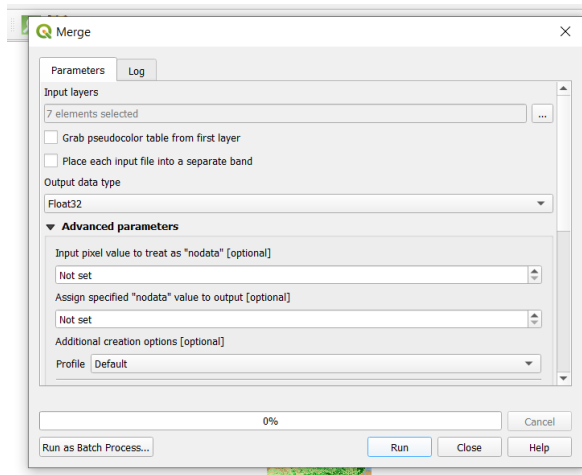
Merge

Parameters
Log

Input layers
7 elements selected
...
Grab pseudocolor table from first layer
Place each input file into a separate band
Output data type
Float32
Advanced parameters
Input pixel value to treat as "nodata" [optional]
Not set
Assign specified "nodata" value to output [optional]
Not set
Additional creation options [optional]
Profile Default

0%
Cancel
Run as Batch Process...
Run
Close
Help